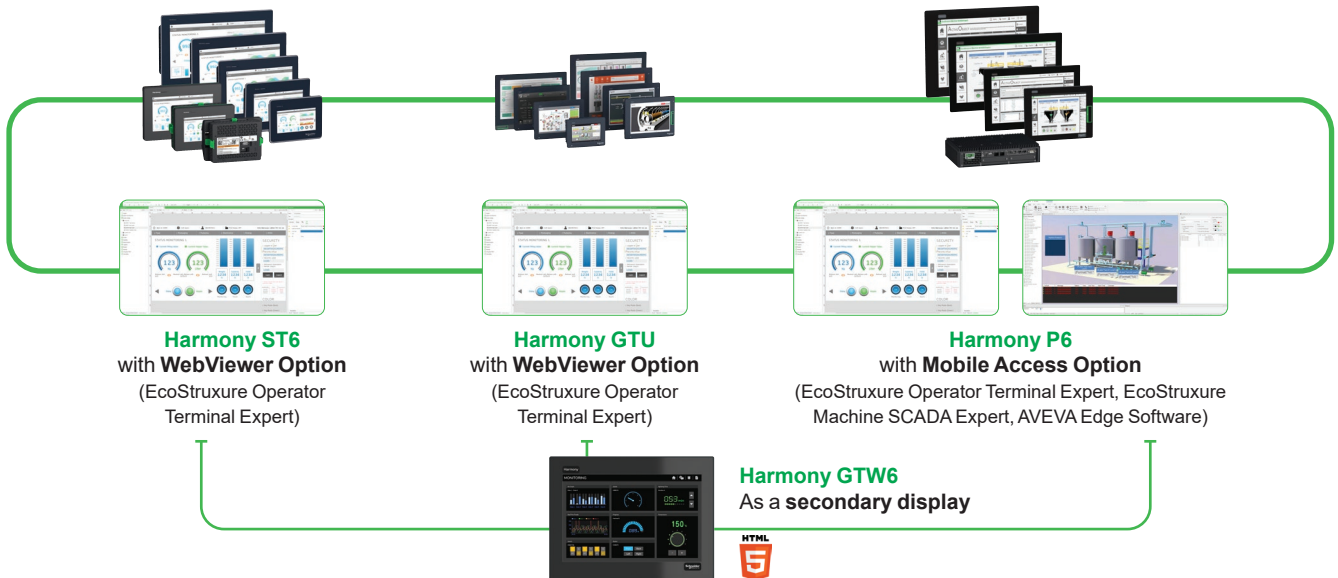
Harmony ST6
with WebViewer Option
(EcoStruxure Operator Terminal Expert)

Harmony GTU
with WebViewer Option
(EcoStruxure Operator Terminal Expert)

Harmony P6
with Mobile Access Option
(EcoStruxure Operator Terminal Expert, EcoStruxure Machine SCADA Expert, AVEVA Edge Software)

Harmony GTW6
As a secondary display

HTML
5